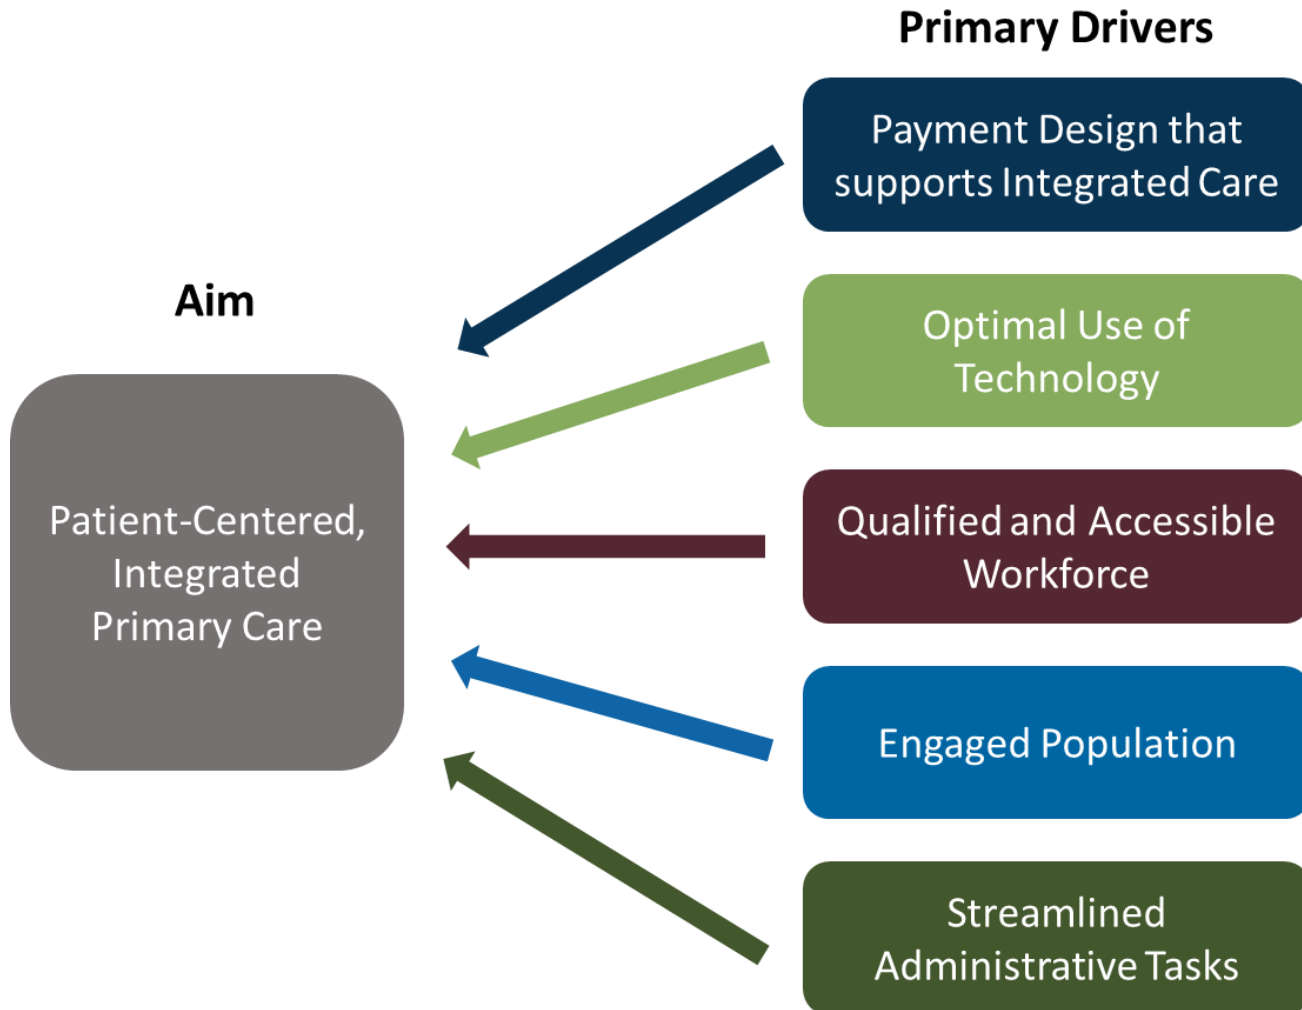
Primary Drivers

Aim

Payment Design that supports Integrated Care

Optimal Use of Technology

Patient-Centered, Integrated Primary Care

Qualified and Accessible Workforce

Engaged Population

Streamlined Administrative Tasks